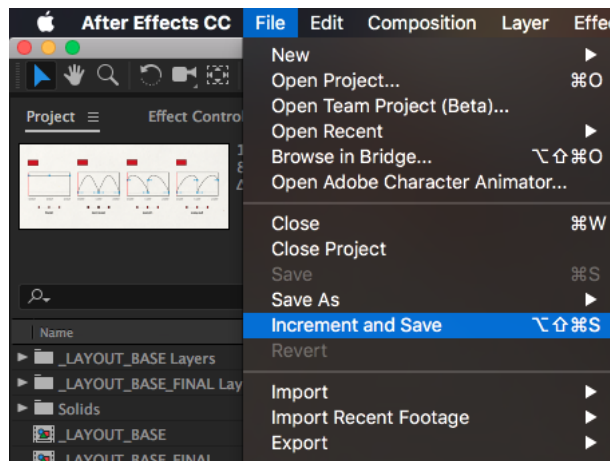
After Effects CC File Edit Composition Layer Effe

Project ≡ Effect Contro

Name
_LAYOUT_BASE Layers
_LAYOUT_BASE_FINAL Lay
Solids
_LAYOUT_BASE
_LAYOUT_BASE_FINAL

New ▶
Open Project... ⌘O
Open Team Project (Beta)...
Open Recent ▶
Browse in Bridge... ⌥⇧⌘O
Open Adobe Character Animator...

Close ⌘W
Close Project
Save ⌘S
Save As ▶
Increment and Save ⌥⇧⌘S
Revert

Import ▶
Import Recent Footage ▶
Export ▶